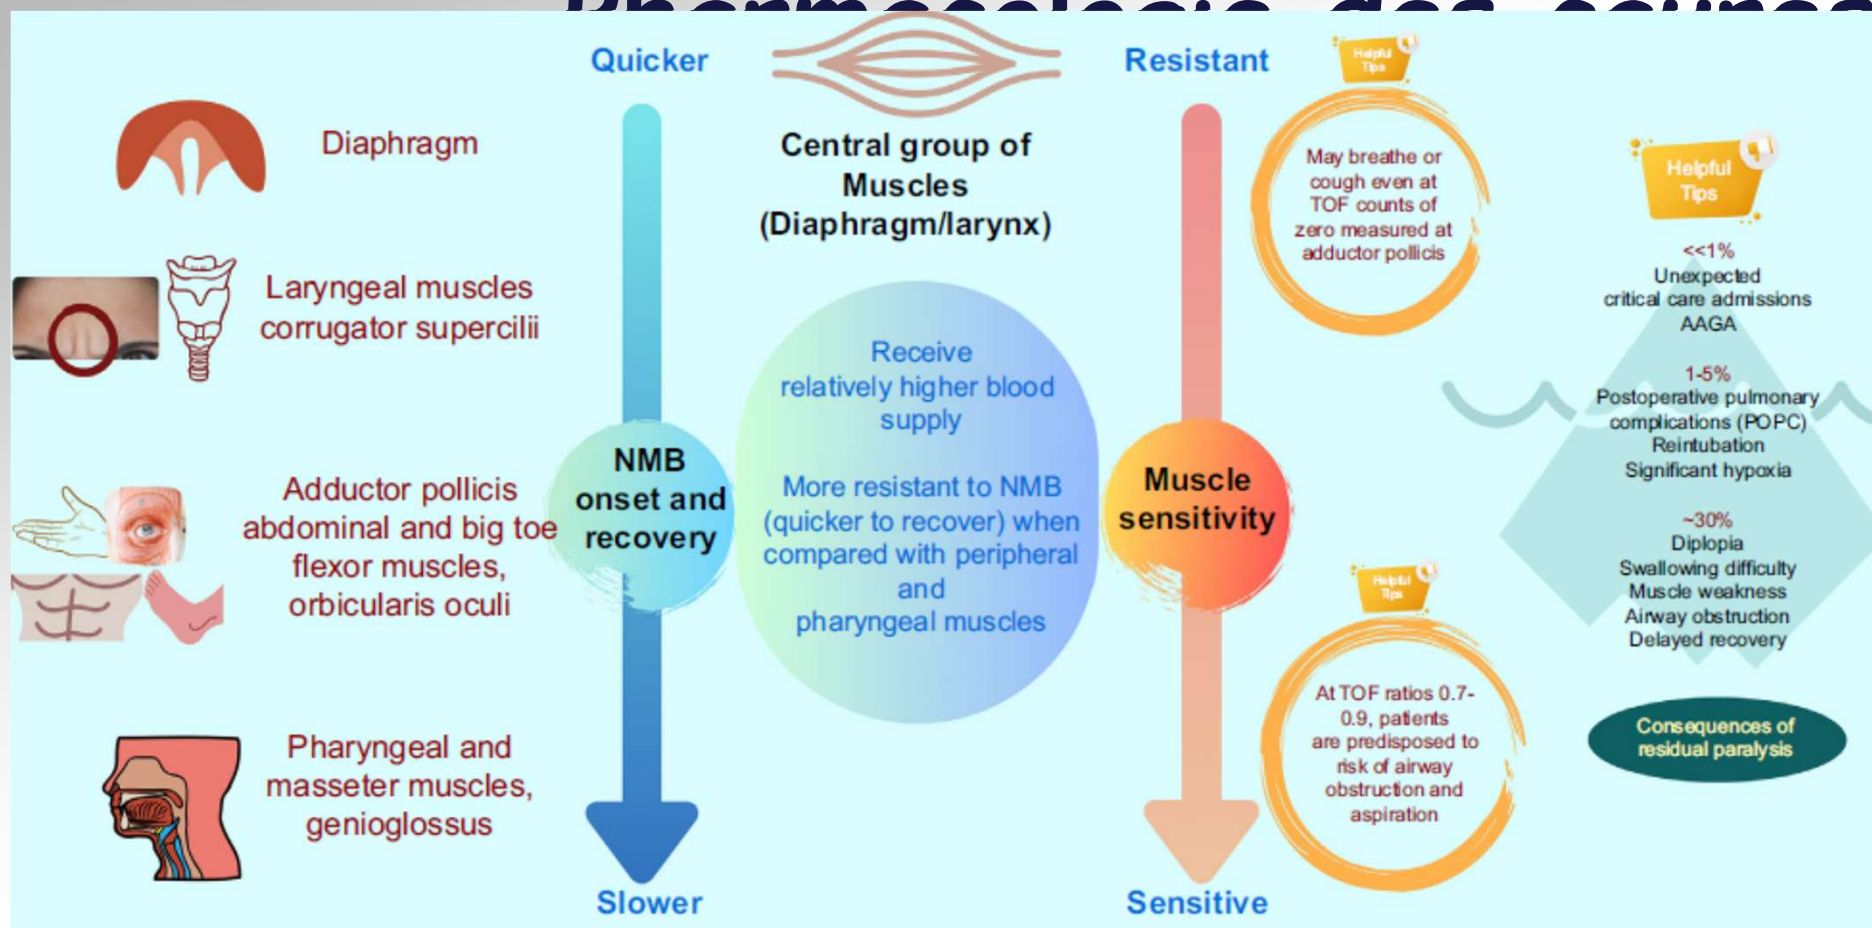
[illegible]

Quicker

Resistant

Helpful Tips

Diaphragm

Central group of Muscles (Diaphragm/larynx)

May breathe or cough even at TOF counts of zero measured at adductor pollicis

Helpful Tips

<<1%
Unexpected critical care admissions
AAGA

Laryngeal muscles corrugator supercilii

Receive relatively higher blood supply

More resistant to NMB (quicker to recover) when compared with peripheral and pharyngeal muscles

1-5%
Postoperative pulmonary complications (POPC)
Reintubation
Significant hypoxia

NMB onset and recovery

Muscle sensitivity

Adductor pollicis abdominal and big toe flexor muscles, orbicularis oculi

~30%
Diplopia
Swallowing difficulty
Muscle weakness
Airway obstruction
Delayed recovery

Helpful Tips

At TOF ratios 0.7-0.9, patients are predisposed to risk of airway obstruction and aspiration

Consequences of residual paralysis

Pharyngeal and masseter muscles, genioglossus

Slower

Sensitive